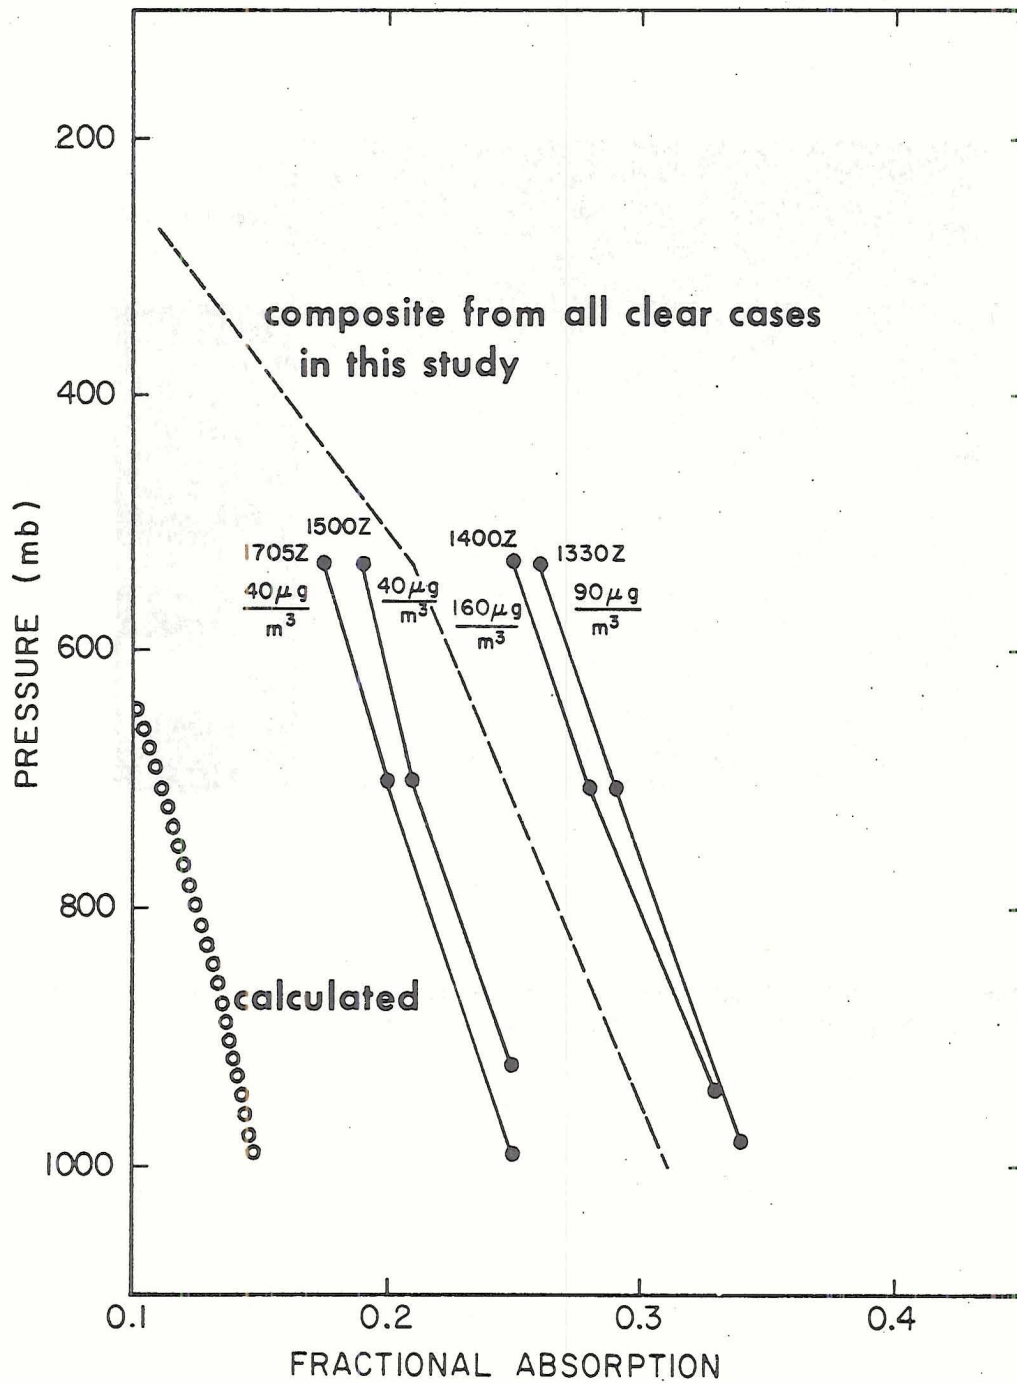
200
400
600
800
1000

PRESSURE (mb)

composite from all clear cases in this study

1500Z
1705Z
$\frac{40\mu g}{m^3}$
$\frac{40\mu g}{m^3}$
1400Z
1330Z
$\frac{160\mu g}{m^3}$
$\frac{90\mu g}{m^3}$

calculated

0.1
0.2
0.3
0.4

FRACTIONAL ABSORPTION